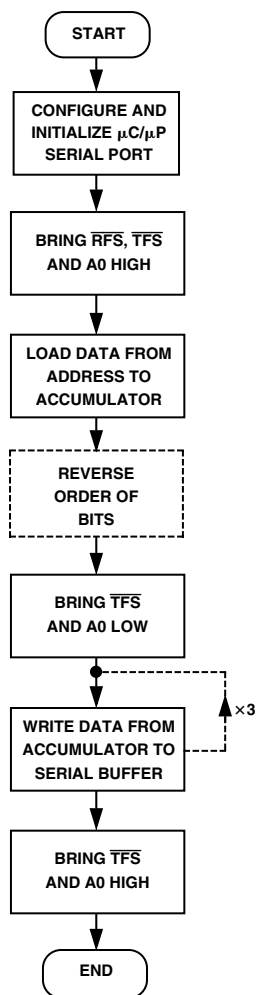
START

CONFIGURE AND INITIALIZE $\mu$C/$\mu$P SERIAL PORT

BRING $\overline{RFS}$, $\overline{TFS}$ AND A0 HIGH

LOAD DATA FROM ADDRESS TO ACCUMULATOR

REVERSE ORDER OF BITS

BRING $\overline{TFS}$ AND A0 LOW

×3

WRITE DATA FROM ACCUMULATOR TO SERIAL BUFFER

BRING $\overline{TFS}$ AND A0 HIGH

END